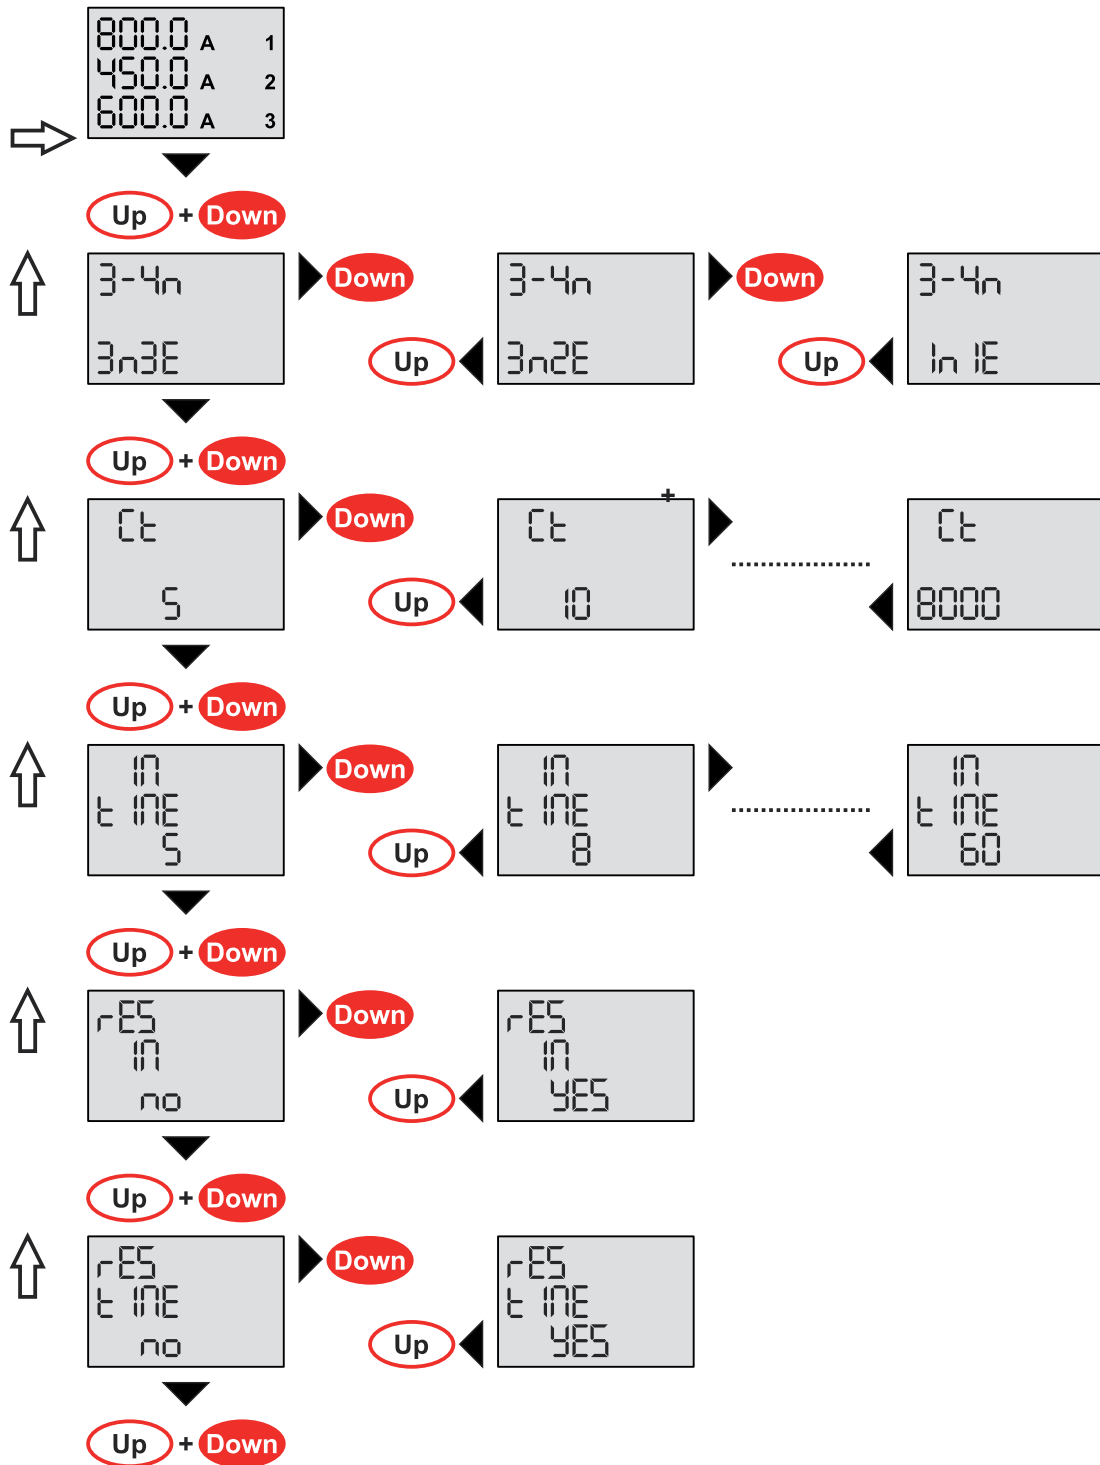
800.0 A 1
450.0 A 2
600.0 A 3

Up + Down

3-4n
3n3E

Down

3-4n
3n2E

Up

Down

3-4n
1n1E

Up

Up + Down

Ct
5

Down

Ct
10

Up

Ct
8000

Up + Down

In
t InE
5

Down

In
t InE
8

Up

In
t InE
60

Up + Down

rES
In
no

Down

rES
In
YES

Up

Up + Down

rES
t InE
no

Down

rES
t InE
YES

Up

Up + Down